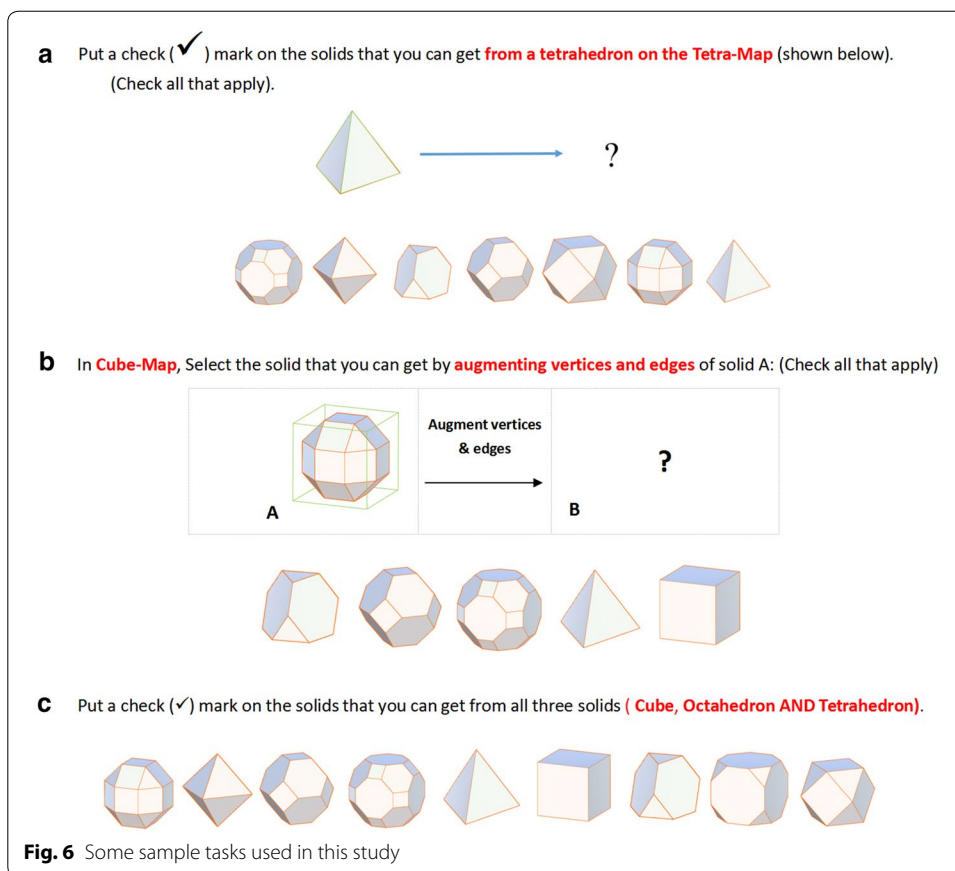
**a** Put a check (✓) mark on the solids that you can get **from a tetrahedron on the Tetra-Map** (shown below). (Check all that apply).

?

**b** In **Cube-Map**, Select the solid that you can get by **augmenting vertices and edges** of solid A: (Check all that apply)

| A | Augment vertices & edges | B ? |
|---|---|---|

**c** Put a check (✓) mark on the solids that you can get from all three solids **( Cube, Octahedron AND Tetrahedron)**.

**Fig. 6** Some sample tasks used in this study